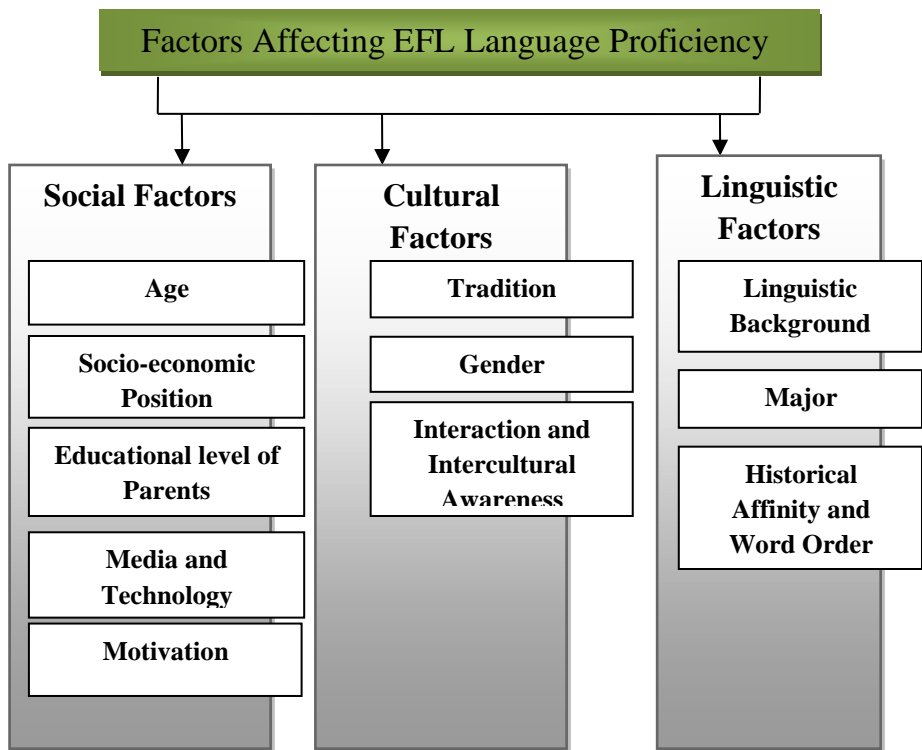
Factors Affecting EFL Language Proficiency

Social Factors

Age

Socio-economic Position

Educational level of Parents

Media and Technology

Motivation

Cultural Factors

Tradition

Gender

Interaction and Intercultural Awareness

Linguistic Factors

Linguistic Background

Major

Historical Affinity and Word Order